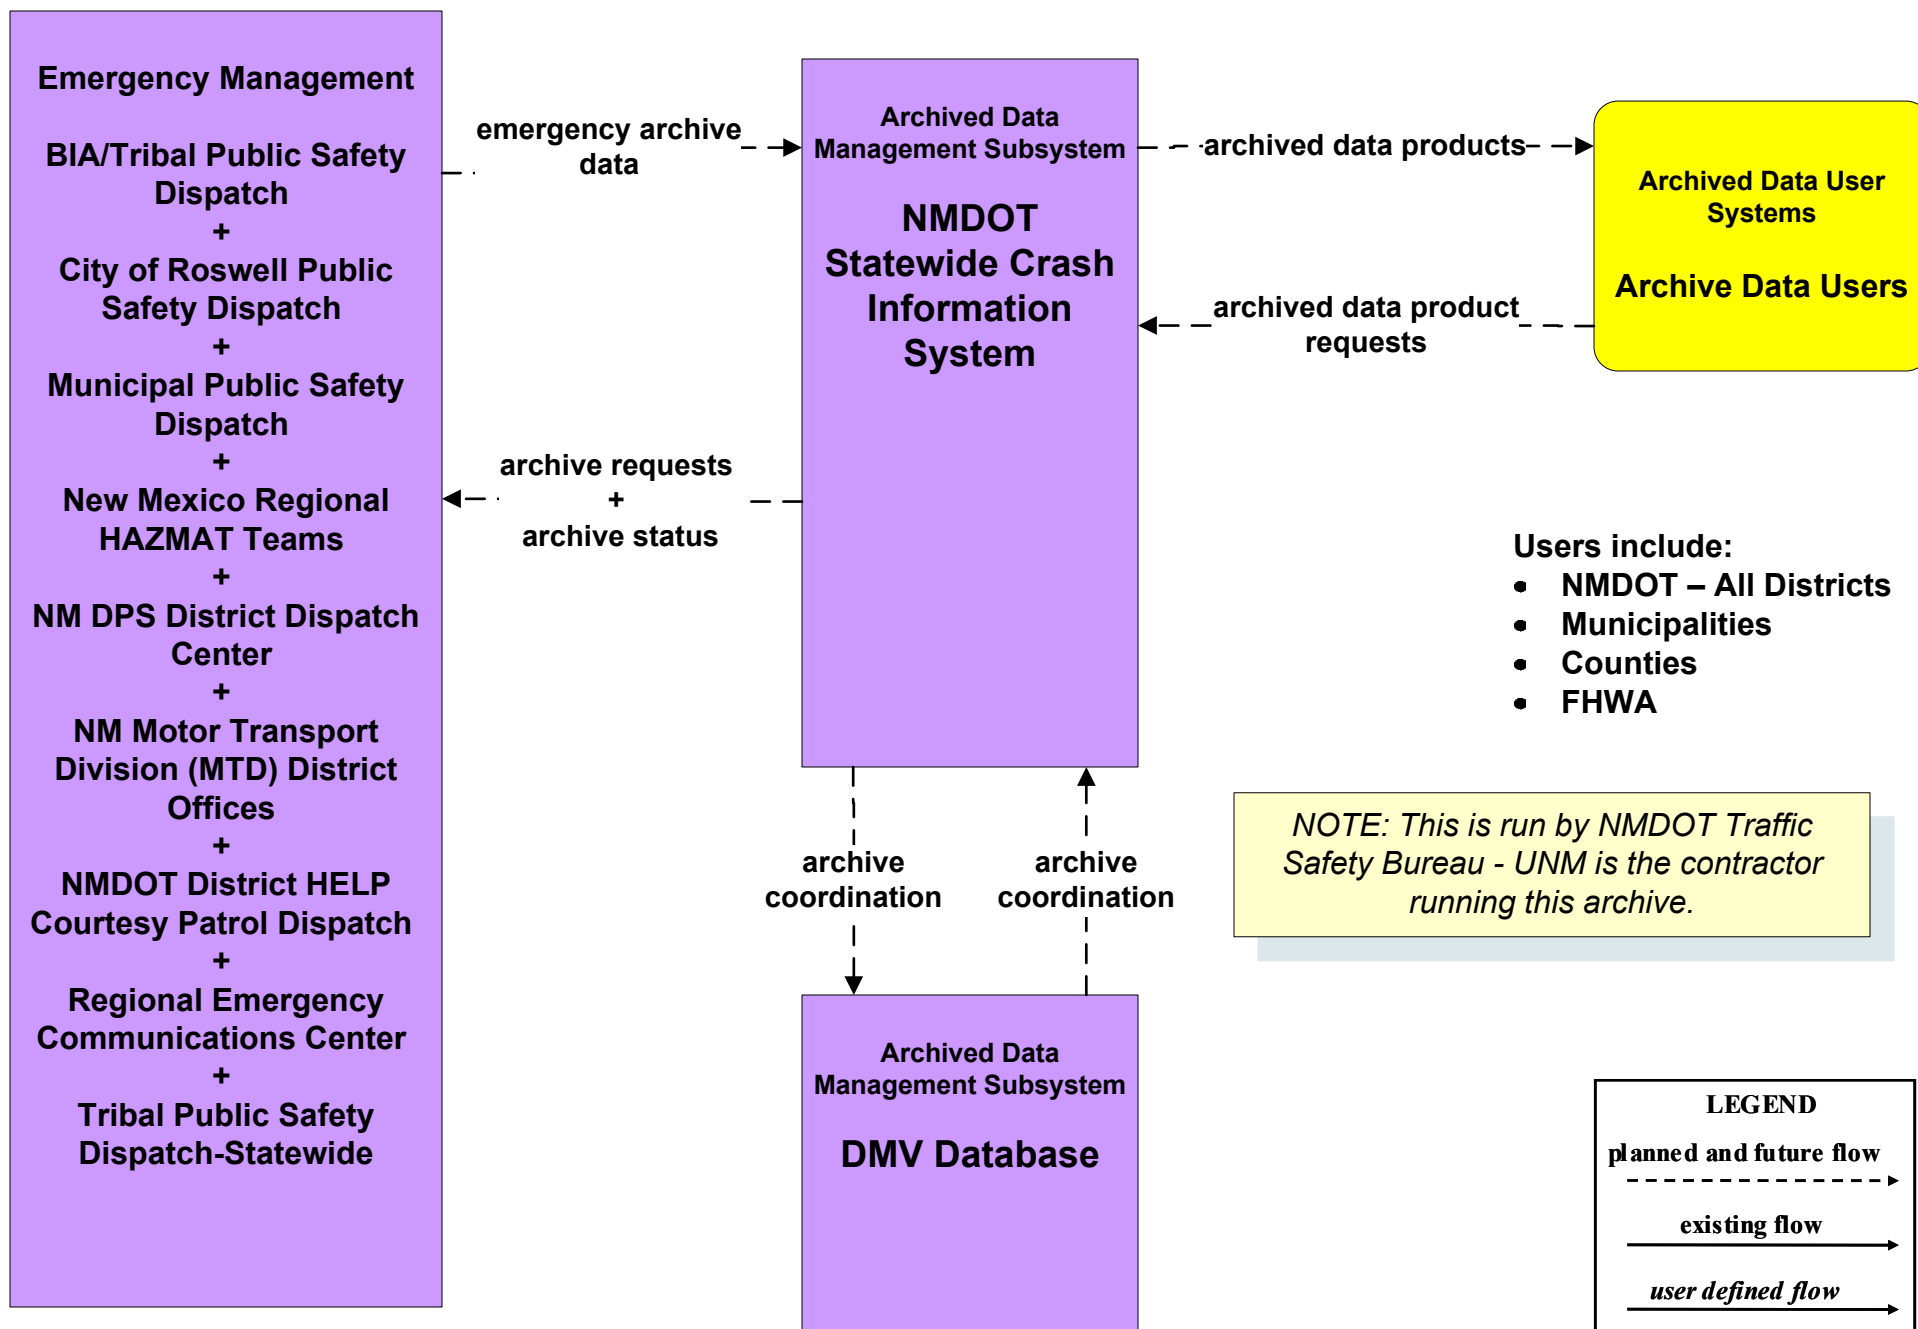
Emergency Management

BIA/Tribal Public Safety Dispatch
+
City of Roswell Public Safety Dispatch
+
Municipal Public Safety Dispatch
+
New Mexico Regional HAZMAT Teams
+
NM DPS District Dispatch Center
+
NM Motor Transport Division (MTD) District Offices
+
NMDOT District HELP Courtesy Patrol Dispatch
+
Regional Emergency Communications Center
+
Tribal Public Safety Dispatch-Statewide

emergency archive data

archive requests
+
archive status

Archived Data Management Subsystem

NMDOT Statewide Crash Information System

archived data products

archived data product requests

Archived Data User Systems

Archive Data Users

Users include:
- NMDOT – All Districts
- Municipalities
- Counties
- FHWA

archive coordination

archive coordination

NOTE: This is run by NMDOT Traffic Safety Bureau - UNM is the contractor running this archive.

Archived Data Management Subsystem

DMV Database

LEGEND
planned and future flow
existing flow
user defined flow